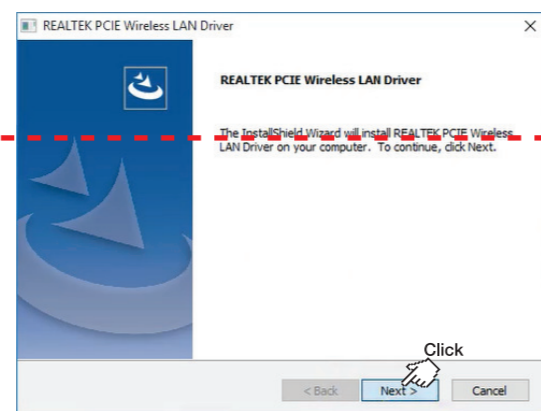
REALTEK PCIE Wireless LAN Driver

×

REALTEK PCIE Wireless LAN Driver

The InstallShield Wizard will install REALTEK PCIE Wireless LAN Driver on your computer. To continue, click Next.

Click

< Back

Next >

Cancel